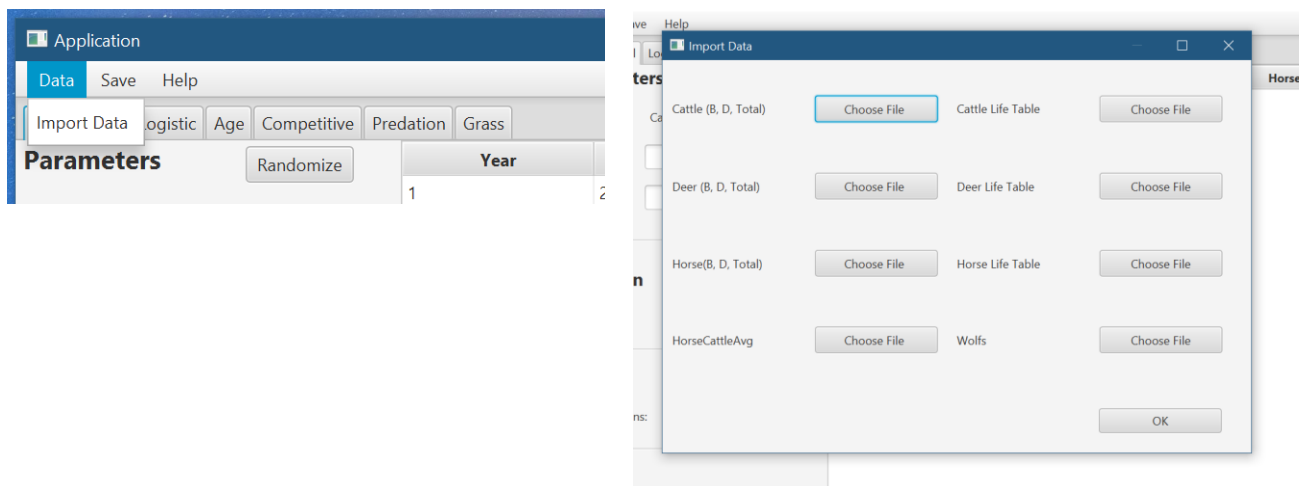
Application

Data Save Help

Import Data ogistic Age Competitive Predation Grass

Parameters Randomize

Year

1

ve Help

l Lo

ters

Ca

n

ns:

Horse

Import Data

Cattle (B, D, Total) Choose File

Cattle Life Table Choose File

Deer (B, D, Total) Choose File

Deer Life Table Choose File

Horse(B, D, Total) Choose File

Horse Life Table Choose File

HorseCattleAvg Choose File

Wolfs Choose File

OK